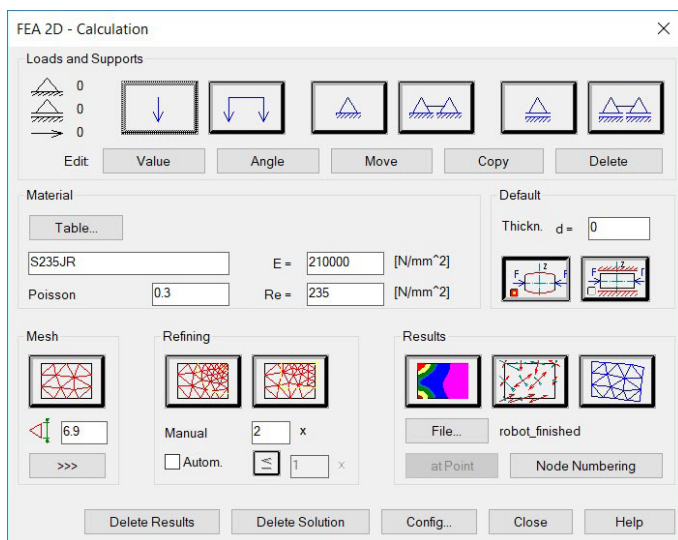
FEA 2D - Calculation

Loads and Supports

0
0
0

Edit: Value Angle Move Copy Delete

Material

Table...

S235JR

E = 210000 [N/mm^2]

Poisson 0.3

Re = 235 [N/mm^2]

Default

Thickn. d = 0

F F
F F

Mesh

6.9

>>>

Refining

Manual 2 x

Autom. ≤ 1 x

Results

File... robot_finished

at Point

Node Numbering

Delete Results Delete Solution Config... Close Help